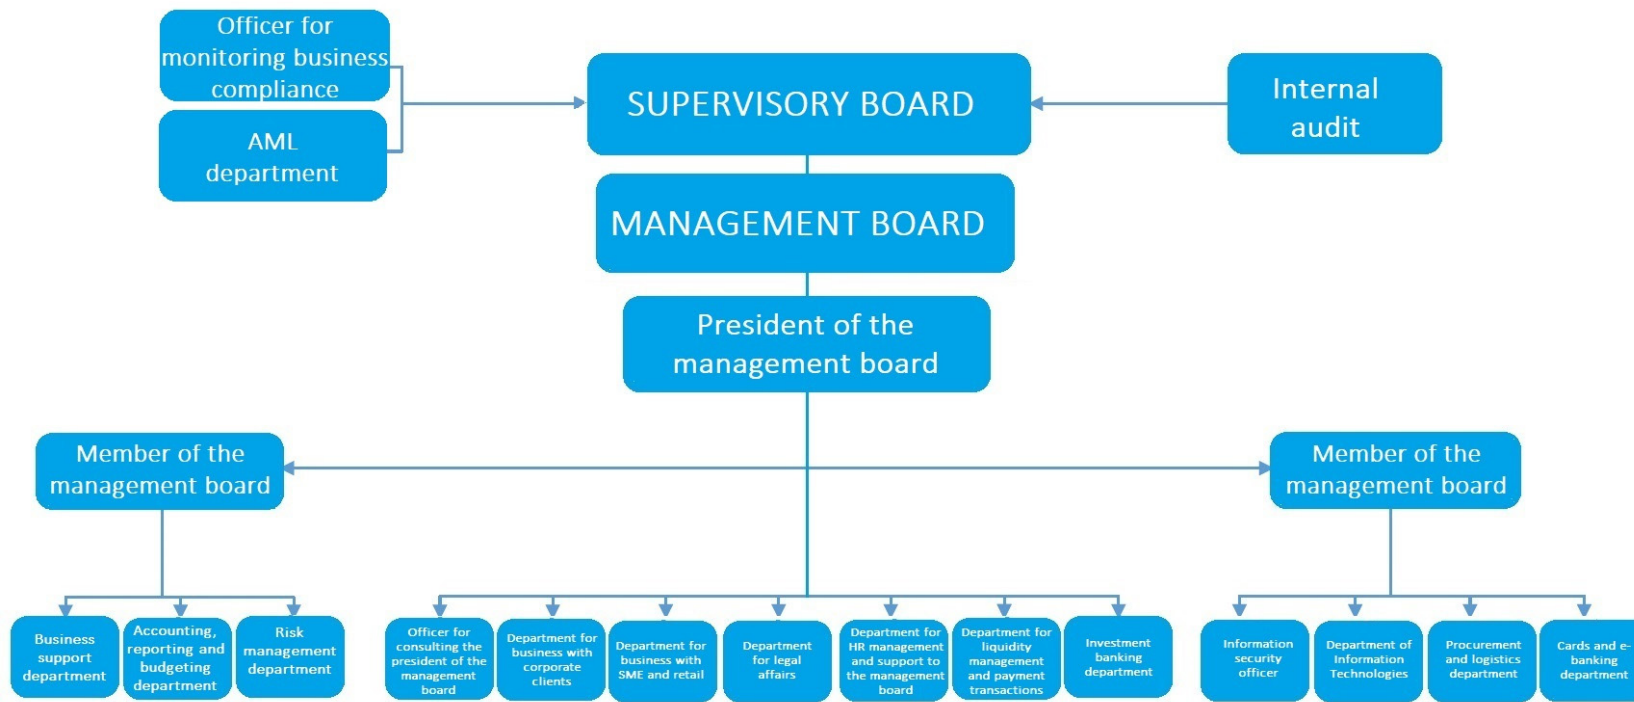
Officer for monitoring business compliance

AML department

SUPERVISORY BOARD

Internal audit

MANAGEMENT BOARD

President of the management board

Member of the management board

Member of the management board

Business support department

Accounting, reporting and budgeting department

Risk management department

Officer for consulting the president of the management board

Department for business with corporate clients

Department for business with SME and retail

Department for legal affairs

Department for HR management and support to the management board

Department for liquidity management and payment transactions

Investment banking department

Information security officer

Department of Information Technologies

Procurement and logistics department

Cards and e-banking department